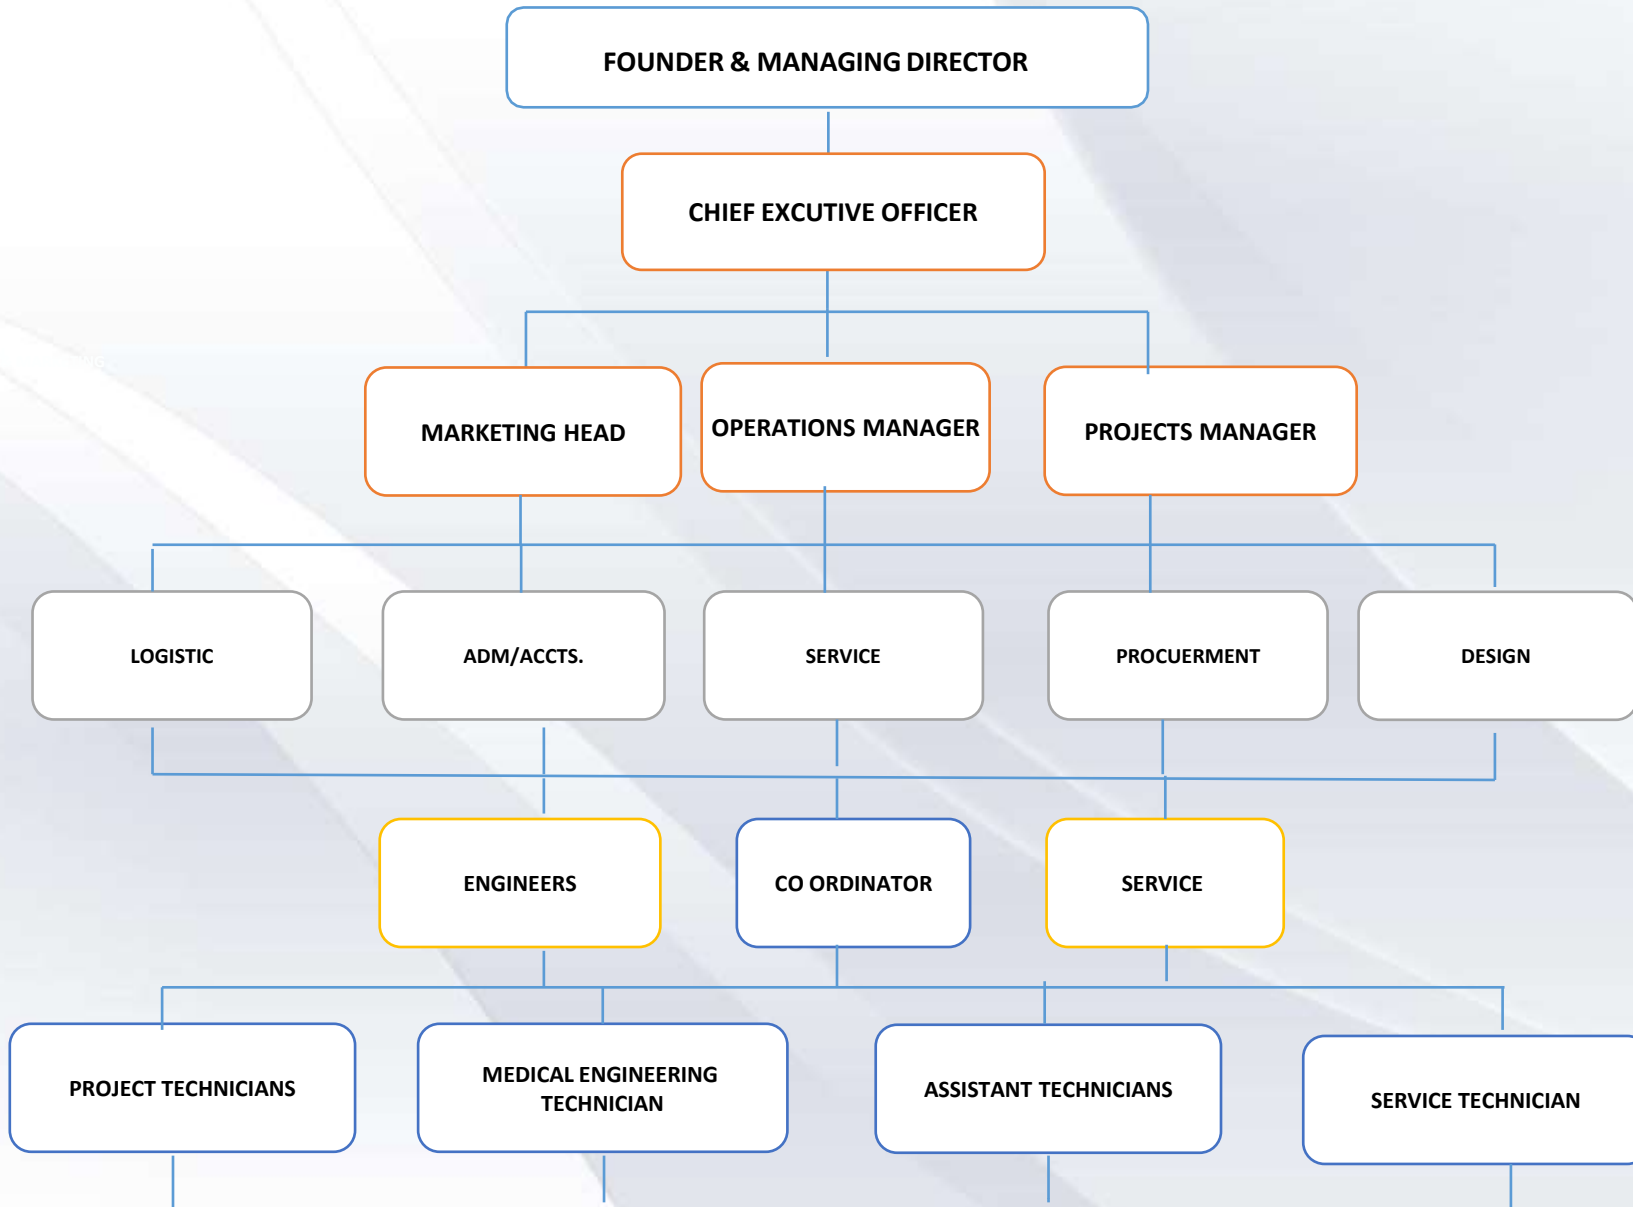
FOUNDER & MANAGING DIRECTOR

CHIEF EXCUTIVE OFFICER

MARKETING HEAD

OPERATIONS MANAGER

PROJECTS MANAGER

LOGISTIC

ADM/ACCTS.

SERVICE

PROCUERMENT

DESIGN

ENGINEERS

CO ORDINATOR

SERVICE

PROJECT TECHNICIANS

MEDICAL ENGINEERING TECHNICIAN

ASSISTANT TECHNICIANS

SERVICE TECHNICIAN